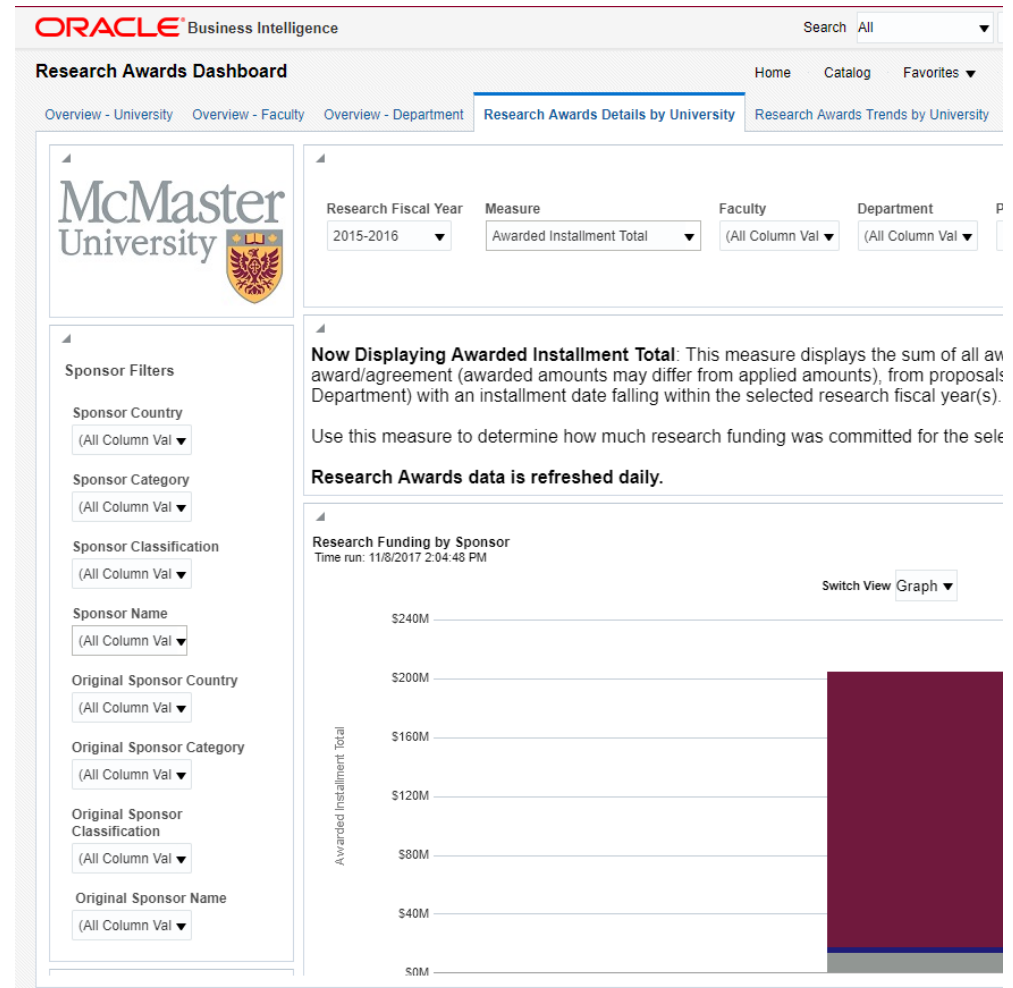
ORACLE Business Intelligence

Search All

Research Awards Dashboard

Home Catalog Favorites

Overview - University Overview - Faculty Overview - Department Research Awards Details by University Research Awards Trends by University

McMaster University

Research Fiscal Year
2015-2016

Measure
Awarded Installment Total

Faculty
(All Column Val

Department
(All Column Val

P

Sponsor Filters

Sponsor Country
(All Column Val

Sponsor Category
(All Column Val

Sponsor Classification
(All Column Val

Sponsor Name
(All Column Val

Original Sponsor Country
(All Column Val

Original Sponsor Category
(All Column Val

Original Sponsor Classification
(All Column Val

Original Sponsor Name
(All Column Val

**Now Displaying Awarded Installment Total**: This measure displays the sum of all aw award/agreement (awarded amounts may differ from applied amounts), from proposals Department) with an installment date falling within the selected research fiscal year(s).

Use this measure to determine how much research funding was committed for the sele

**Research Awards data is refreshed daily.**

Research Funding by Sponsor
Time run: 11/8/2017 2:04:48 PM

Switch View Graph

Awarded Installment Total

$240M
$200M
$160M
$120M
$80M
$40M
$0M